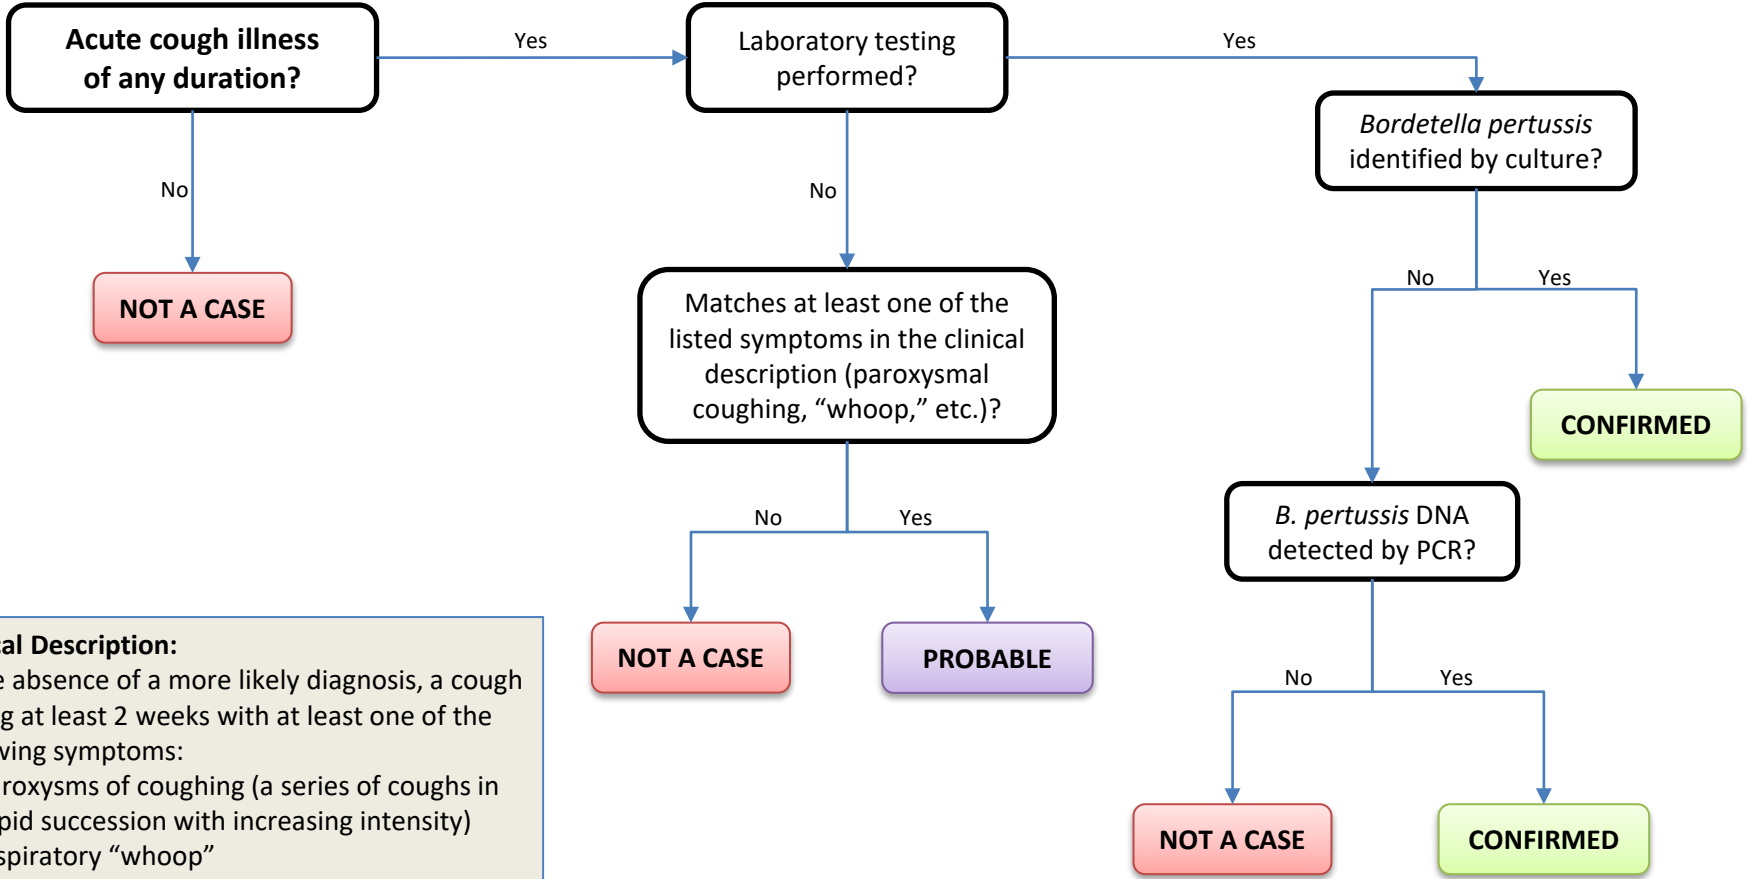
Acute cough illness of any duration?

Yes

Laboratory testing performed?

Yes

Bordetella pertussis identified by culture?

No

NOT A CASE

No

Matches at least one of the listed symptoms in the clinical description (paroxysmal coughing, “whoop,” etc.)?

No

Yes

CONFIRMED

No

Yes

B. pertussis DNA detected by PCR?

NOT A CASE

PROBABLE

No

Yes

NOT A CASE

CONFIRMED

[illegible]al Description:
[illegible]e absence of a more likely diagnosis, a cough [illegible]g at least 2 weeks with at least one of the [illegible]ving symptoms:
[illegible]roxysms of coughing (a series of coughs in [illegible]pid succession with increasing intensity)
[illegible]spiratory “whoop”